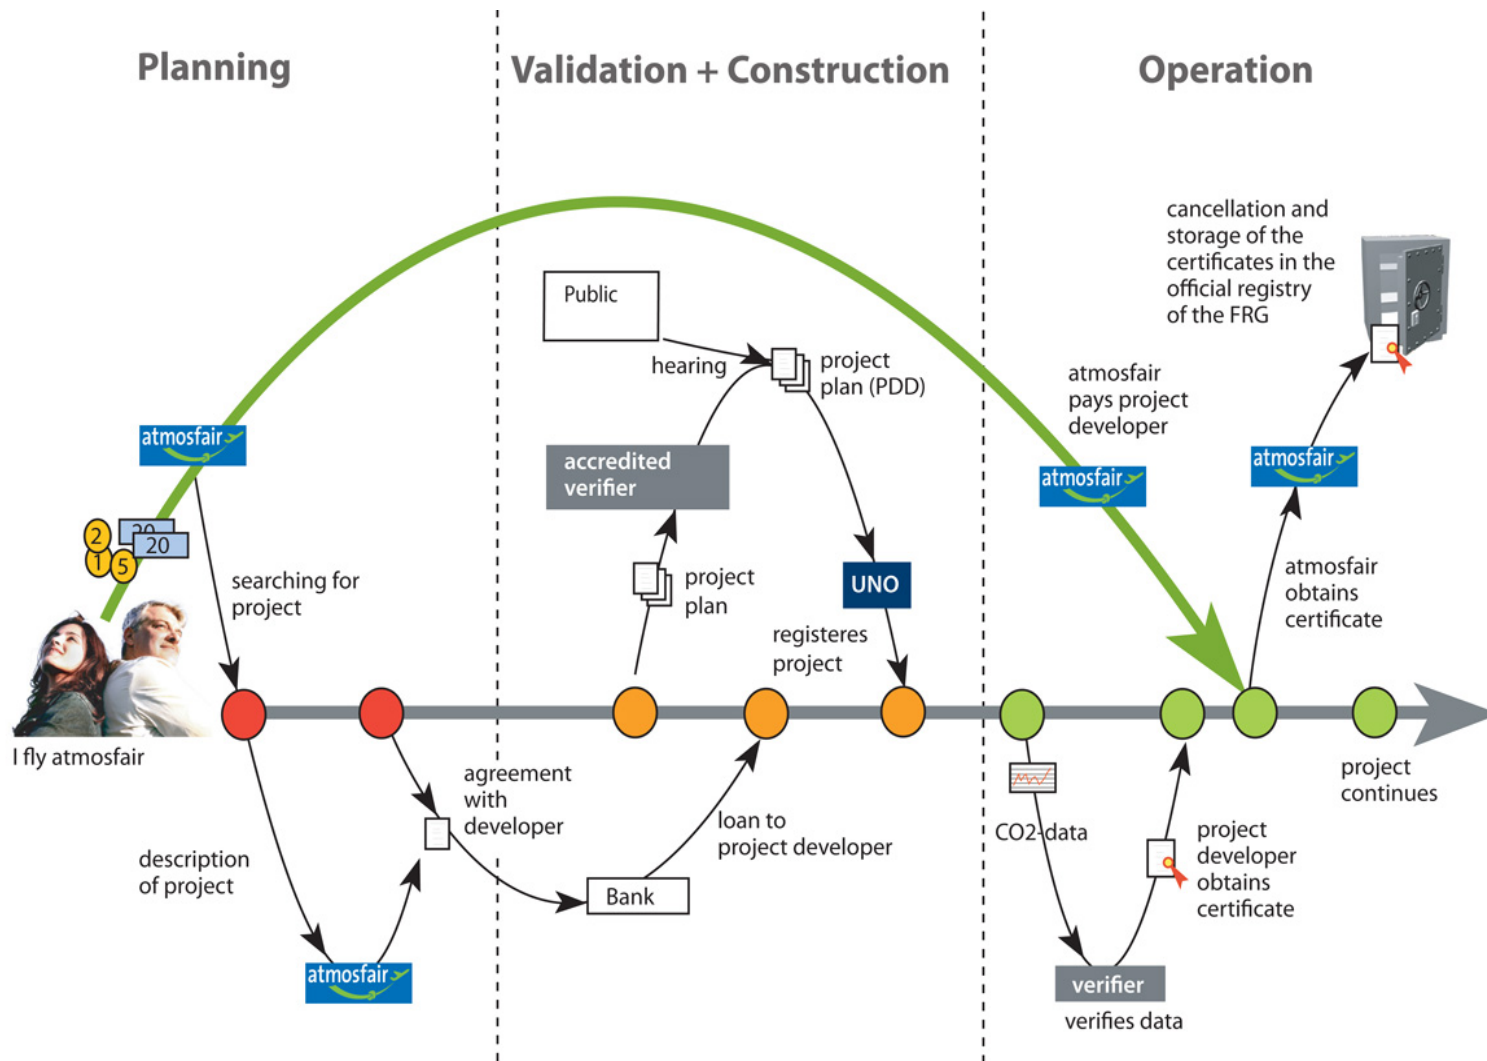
Planning

Validation + Construction

Operation

cancellation and storage of the certificates in the official registry of the FRG

Public

hearing

project plan (PDD)

atmosfair pays project developer

atmosfair

accredited verifier

atmosfair

atmosfair

2
20
20
1
5

searching for project

project plan

UNO

atmosfair obtains certificate

registeres project

I fly atmosfair

agreement with developer

project continues

loan to project developer

CO2-data

project developer obtains certificate

description of project

Bank

atmosfair

verifier

verifies data